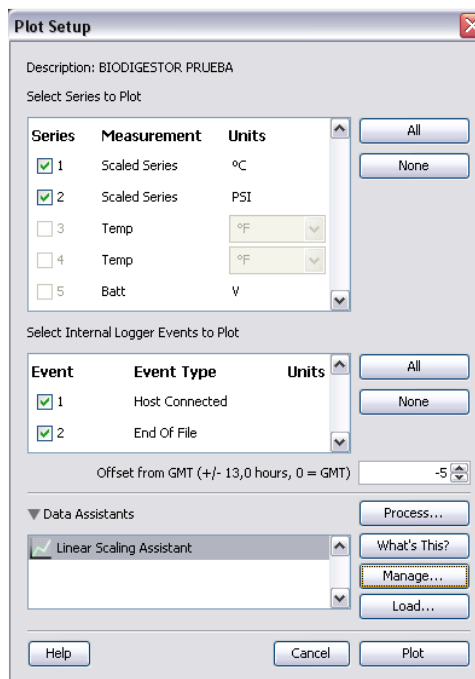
Plot Setup

Description: BIODIGESTOR PRUEBA

Select Series to Plot

| Series | Measurement | Units |
|---|---|---|
| 1 | Scaled Series | °C |
| 2 | Scaled Series | PSI |
| 3 | Temp | °F |
| 4 | Temp | °F |
| 5 | Batt | V |

All

None

Select Internal Logger Events to Plot

| Event | Event Type | Units |
|---|---|---|
| 1 | Host Connected | |
| 2 | End Of File | |

All

None

Offset from GMT (+/- 13,0 hours, 0 = GMT) -5

Data Assistants

Linear Scaling Assistant

Process...

What's This?

Manage...

Load...

Help

Cancel

Plot